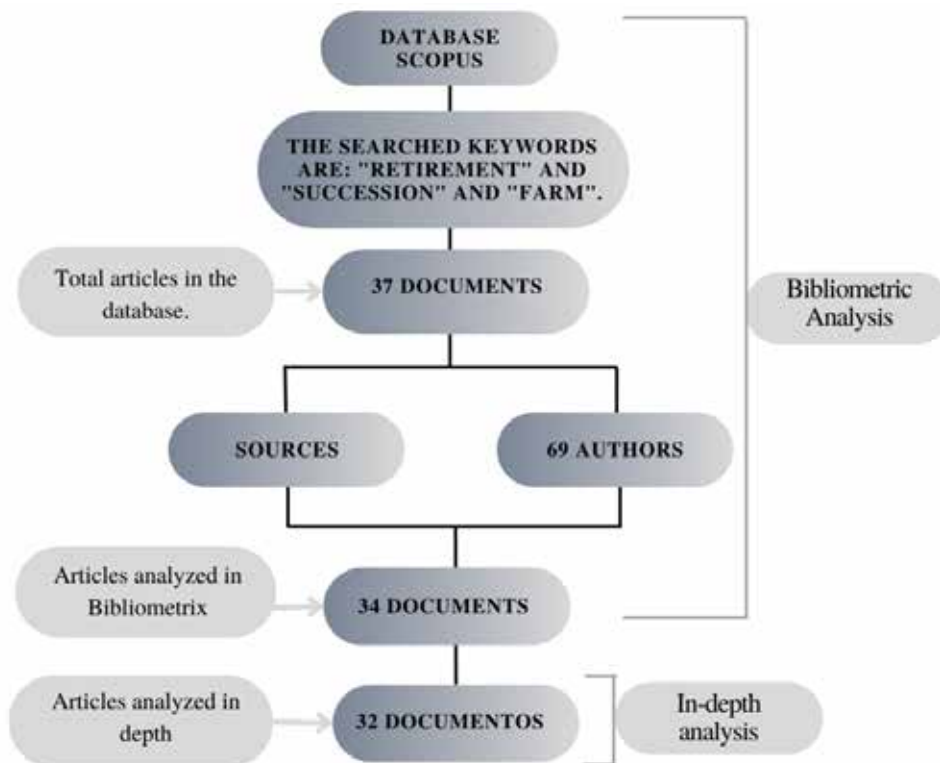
DATABASE SCOPUS

THE SEARCHED KEYWORDS ARE: "RETIREMENT" AND "SUCCESSION" AND "FARM".

Total articles in the database.

37 DOCUMENTS

Bibliometric Analysis

SOURCES

69 AUTHORS

Articles analyzed in Bibliometrix

34 DOCUMENTS

Articles analyzed in depth

32 DOCUMENTOS

In-depth analysis